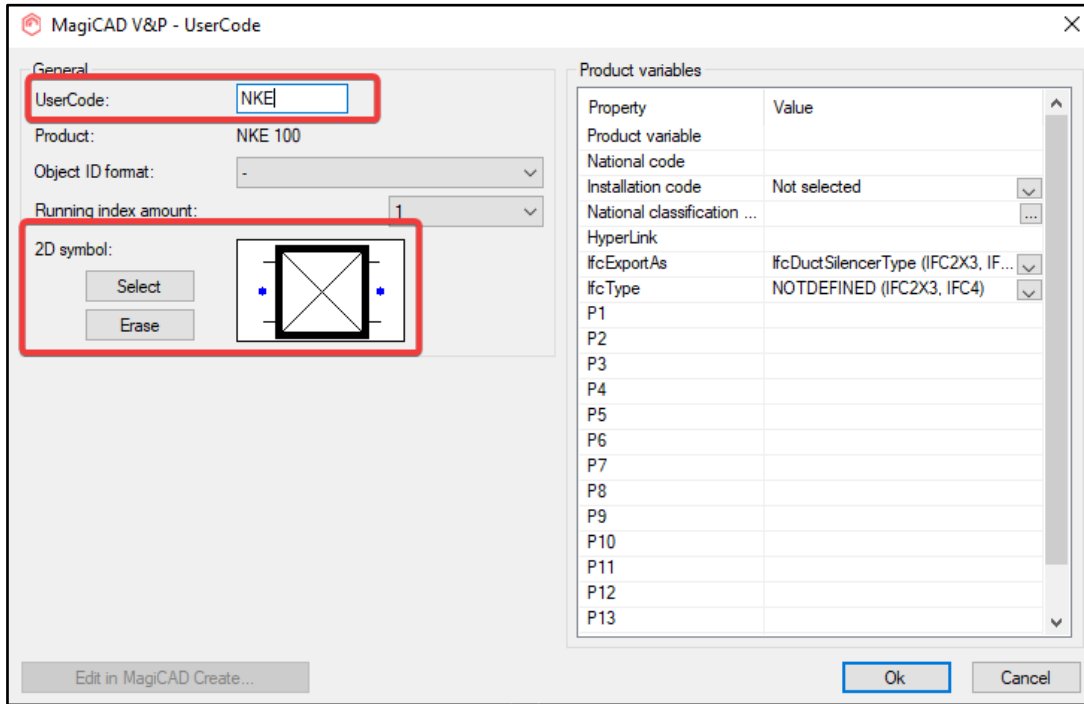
MagiCAD V&P - UserCode

General

UserCode: NKE

Product: NKE 100

Object ID format: -

Running index amount: 1

2D symbol:

Select

Erase

Product variables

| Property | Value |
|---|---|
| Product variable | |
| National code | |
| Installation code | Not selected |
| National classification ... | |
| HyperLink | |
| IfcExportAs | IfcDuctSilencerType (IFC2X3, IF... |
| IfcType | NOTDEFINED (IFC2X3, IFC4) |
| P1 | |
| P2 | |
| P3 | |
| P4 | |
| P5 | |
| P6 | |
| P7 | |
| P8 | |
| P9 | |
| P10 | |
| P11 | |
| P12 | |
| P13 | |

Edit in MagiCAD Create...

Ok

Cancel